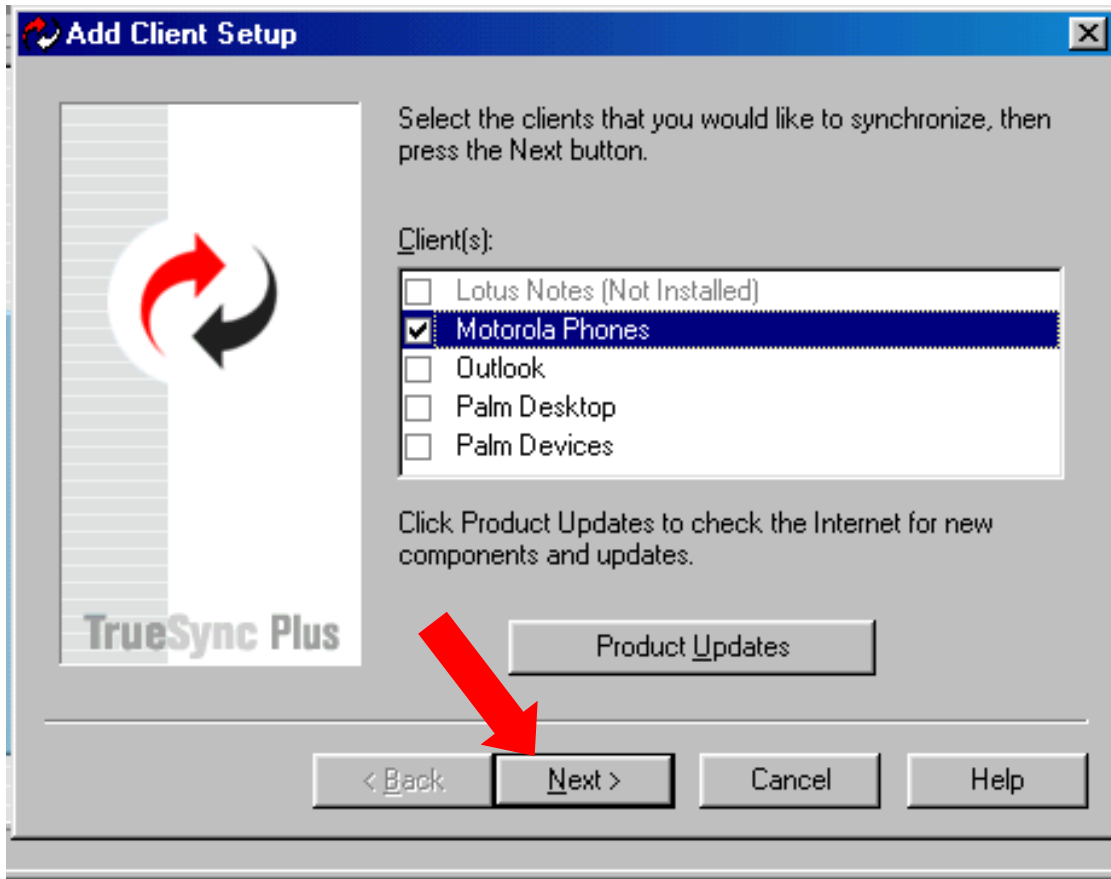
Add Client Setup

X

TrueSync Plus

Select the clients that you would like to synchronize, then press the Next button.

Client(s):

Lotus Notes (Not Installed)
Motorola Phones
Outlook
Palm Desktop
Palm Devices

Click Product Updates to check the Internet for new components and updates.

Product Updates

< Back

Next >

Cancel

Help